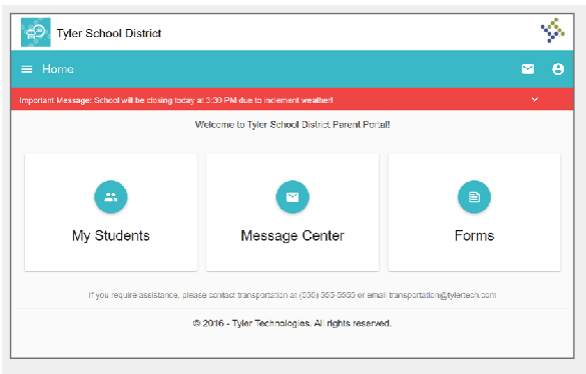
Tyler School District

Home

Important Message: School will be closing today at 3:30 PM due to inclement weather!

Welcome to Tyler School District Parent Portal!

My Students

Message Center

Forms

If you require assistance, please contact transportation at (555) 555-5555 or email transportation@tylertech.com

© 2016 - Tyler Technologies. All rights reserved.